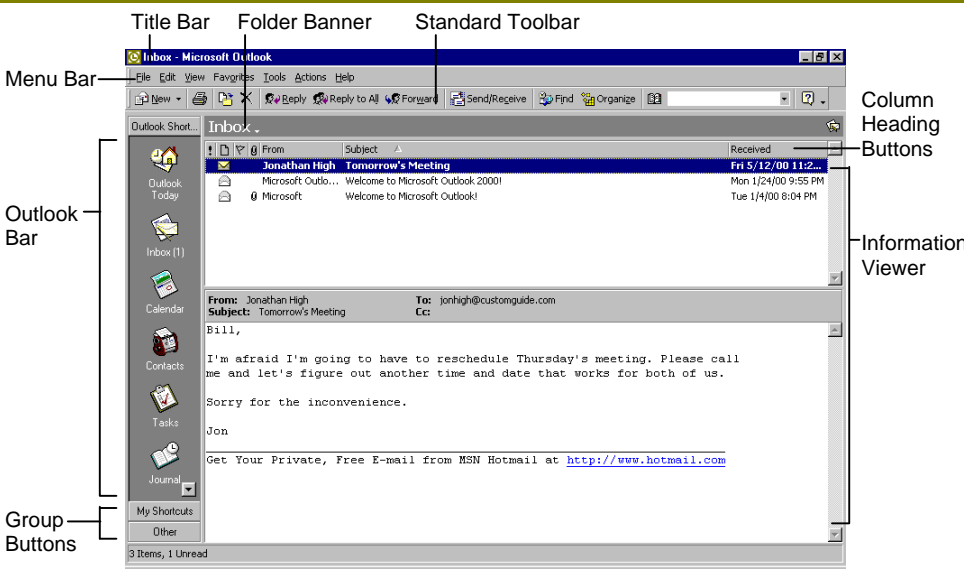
Title Bar
Folder Banner
Standard Toolbar

Inbox - Microsoft Outlook

Menu Bar

File Edit View Favorites Tools Actions Help

New Reply Reply to All Forward Send/Receive Find Organize

Outlook Short...
Inbox

Column Heading Buttons

! From Subject Received

Jonathan High Tomorrow's Meeting Fri 5/12/00 11:2...
Microsoft Outlo... Welcome to Microsoft Outlook 2000! Mon 1/24/00 9:55 PM
Microsoft Welcome to Microsoft Outlook! Tue 1/4/00 8:04 PM

Outlook Bar

Outlook Today
Inbox (1)
Calendar
Contacts
Tasks
Journal

Information Viewer

From: Jonathan High To: jonhigh@customguide.com
Subject: Tomorrow's Meeting Cc:

Bill,

I'm afraid I'm going to have to reschedule Thursday's meeting. Please call me and let's figure out another time and date that works for both of us.

Sorry for the inconvenience.

Jon

Get Your Private, Free E-mail from MSN Hotmail at http://www.hotmail.com

Group Buttons

My Shortcuts
Other

3 Items, 1 Unread